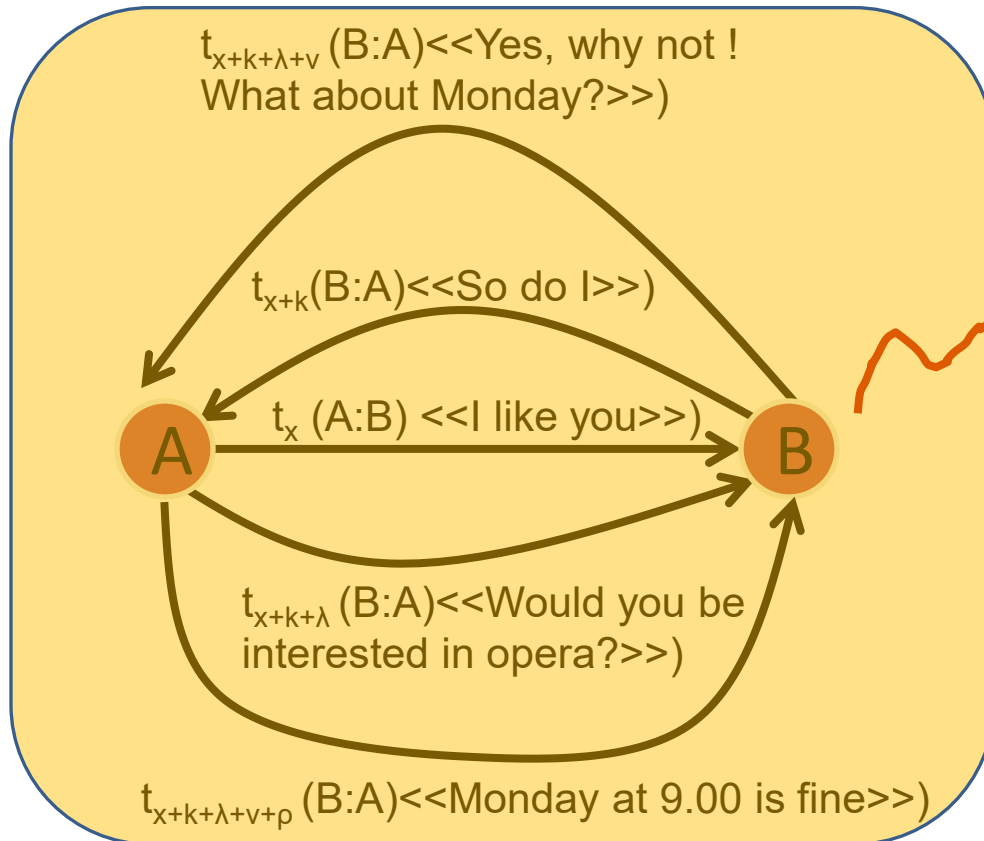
$t_{x+k+\lambda+v}$ (B:A)<<Yes, why not ! What about Monday?>>)

$t_{x+k}$(B:A)<<So do I>>)

$t_x$ (A:B) <<I like you>>)

A

B

$t_{x+k+\lambda}$ (B:A)<<Would you be interested in opera?>>)

$t_{x+k+\lambda+v+\rho}$ (B:A)<<Monday at 9.00 is fine>>)